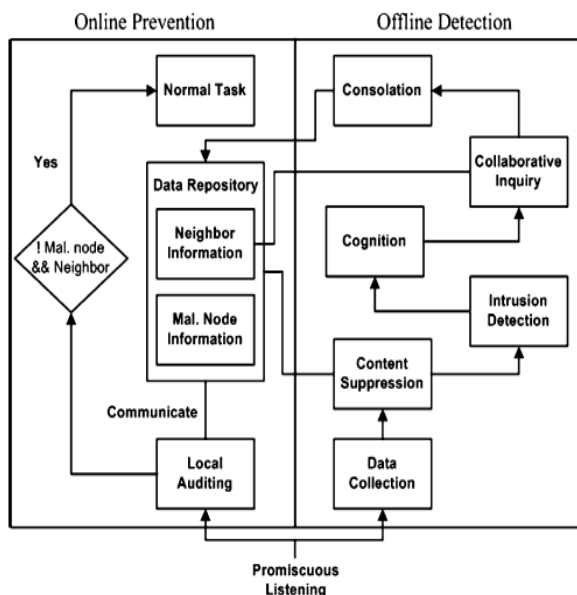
Online Prevention

Offline Detection

Normal Task

Yes

! Mal. node && Neighbor

Data Repository

Neighbor Information

Mal. Node Information

Communicate

Local Auditing

Consolation

Collaborative Inquiry

Cognition

Intrusion Detection

Content Suppression

Data Collection

Promiscuous Listening